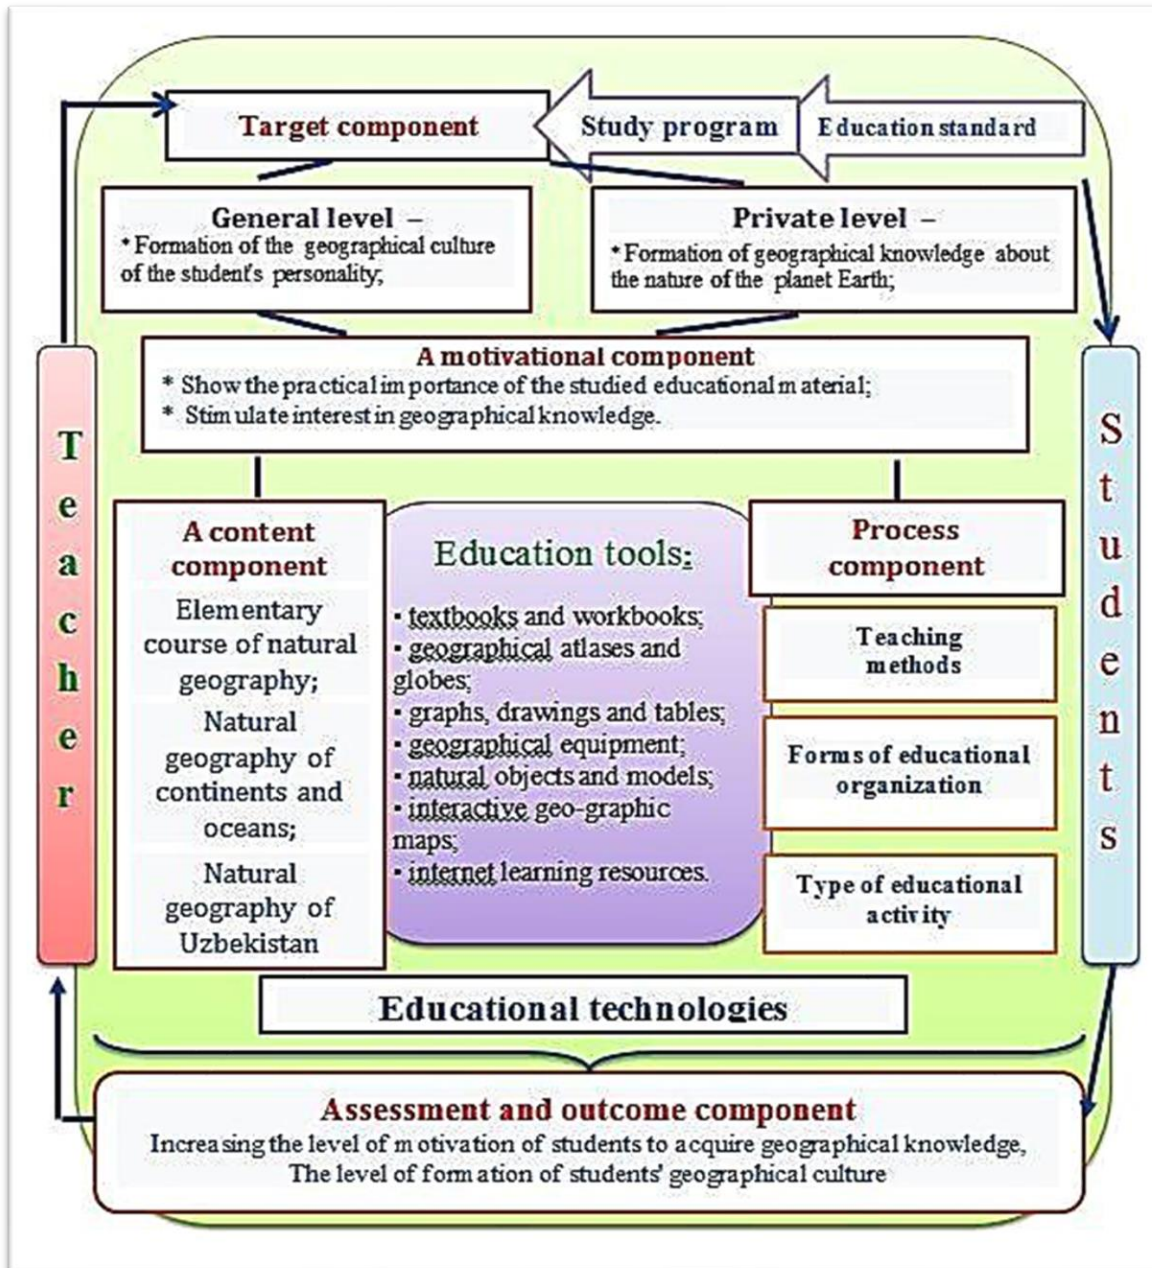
Target component

Study program

Education standard

General level –
* Formation of the geographical culture of the student's personality;

Private level –
* Formation of geographical knowledge about the nature of the planet Earth;

A motivational component
* Show the practical importance of the studied educational material;
* Stimulate interest in geographical knowledge.

Teacher

Students

A content component

Elementary course of natural geography;

Natural geography of continents and oceans;

Natural geography of Uzbekistan

Education tools:
- textbooks and workbooks;
- geographical atlases and globes;
- graphs, drawings and tables;
- geographical equipment;
- natural objects and models;
- interactive geo-graphic maps;
- internet learning resources.

Process component

Teaching methods

Forms of educational organization

Type of educational activity

Educational technologies

Assessment and outcome component
Increasing the level of motivation of students to acquire geographical knowledge,
The level of formation of students' geographical culture